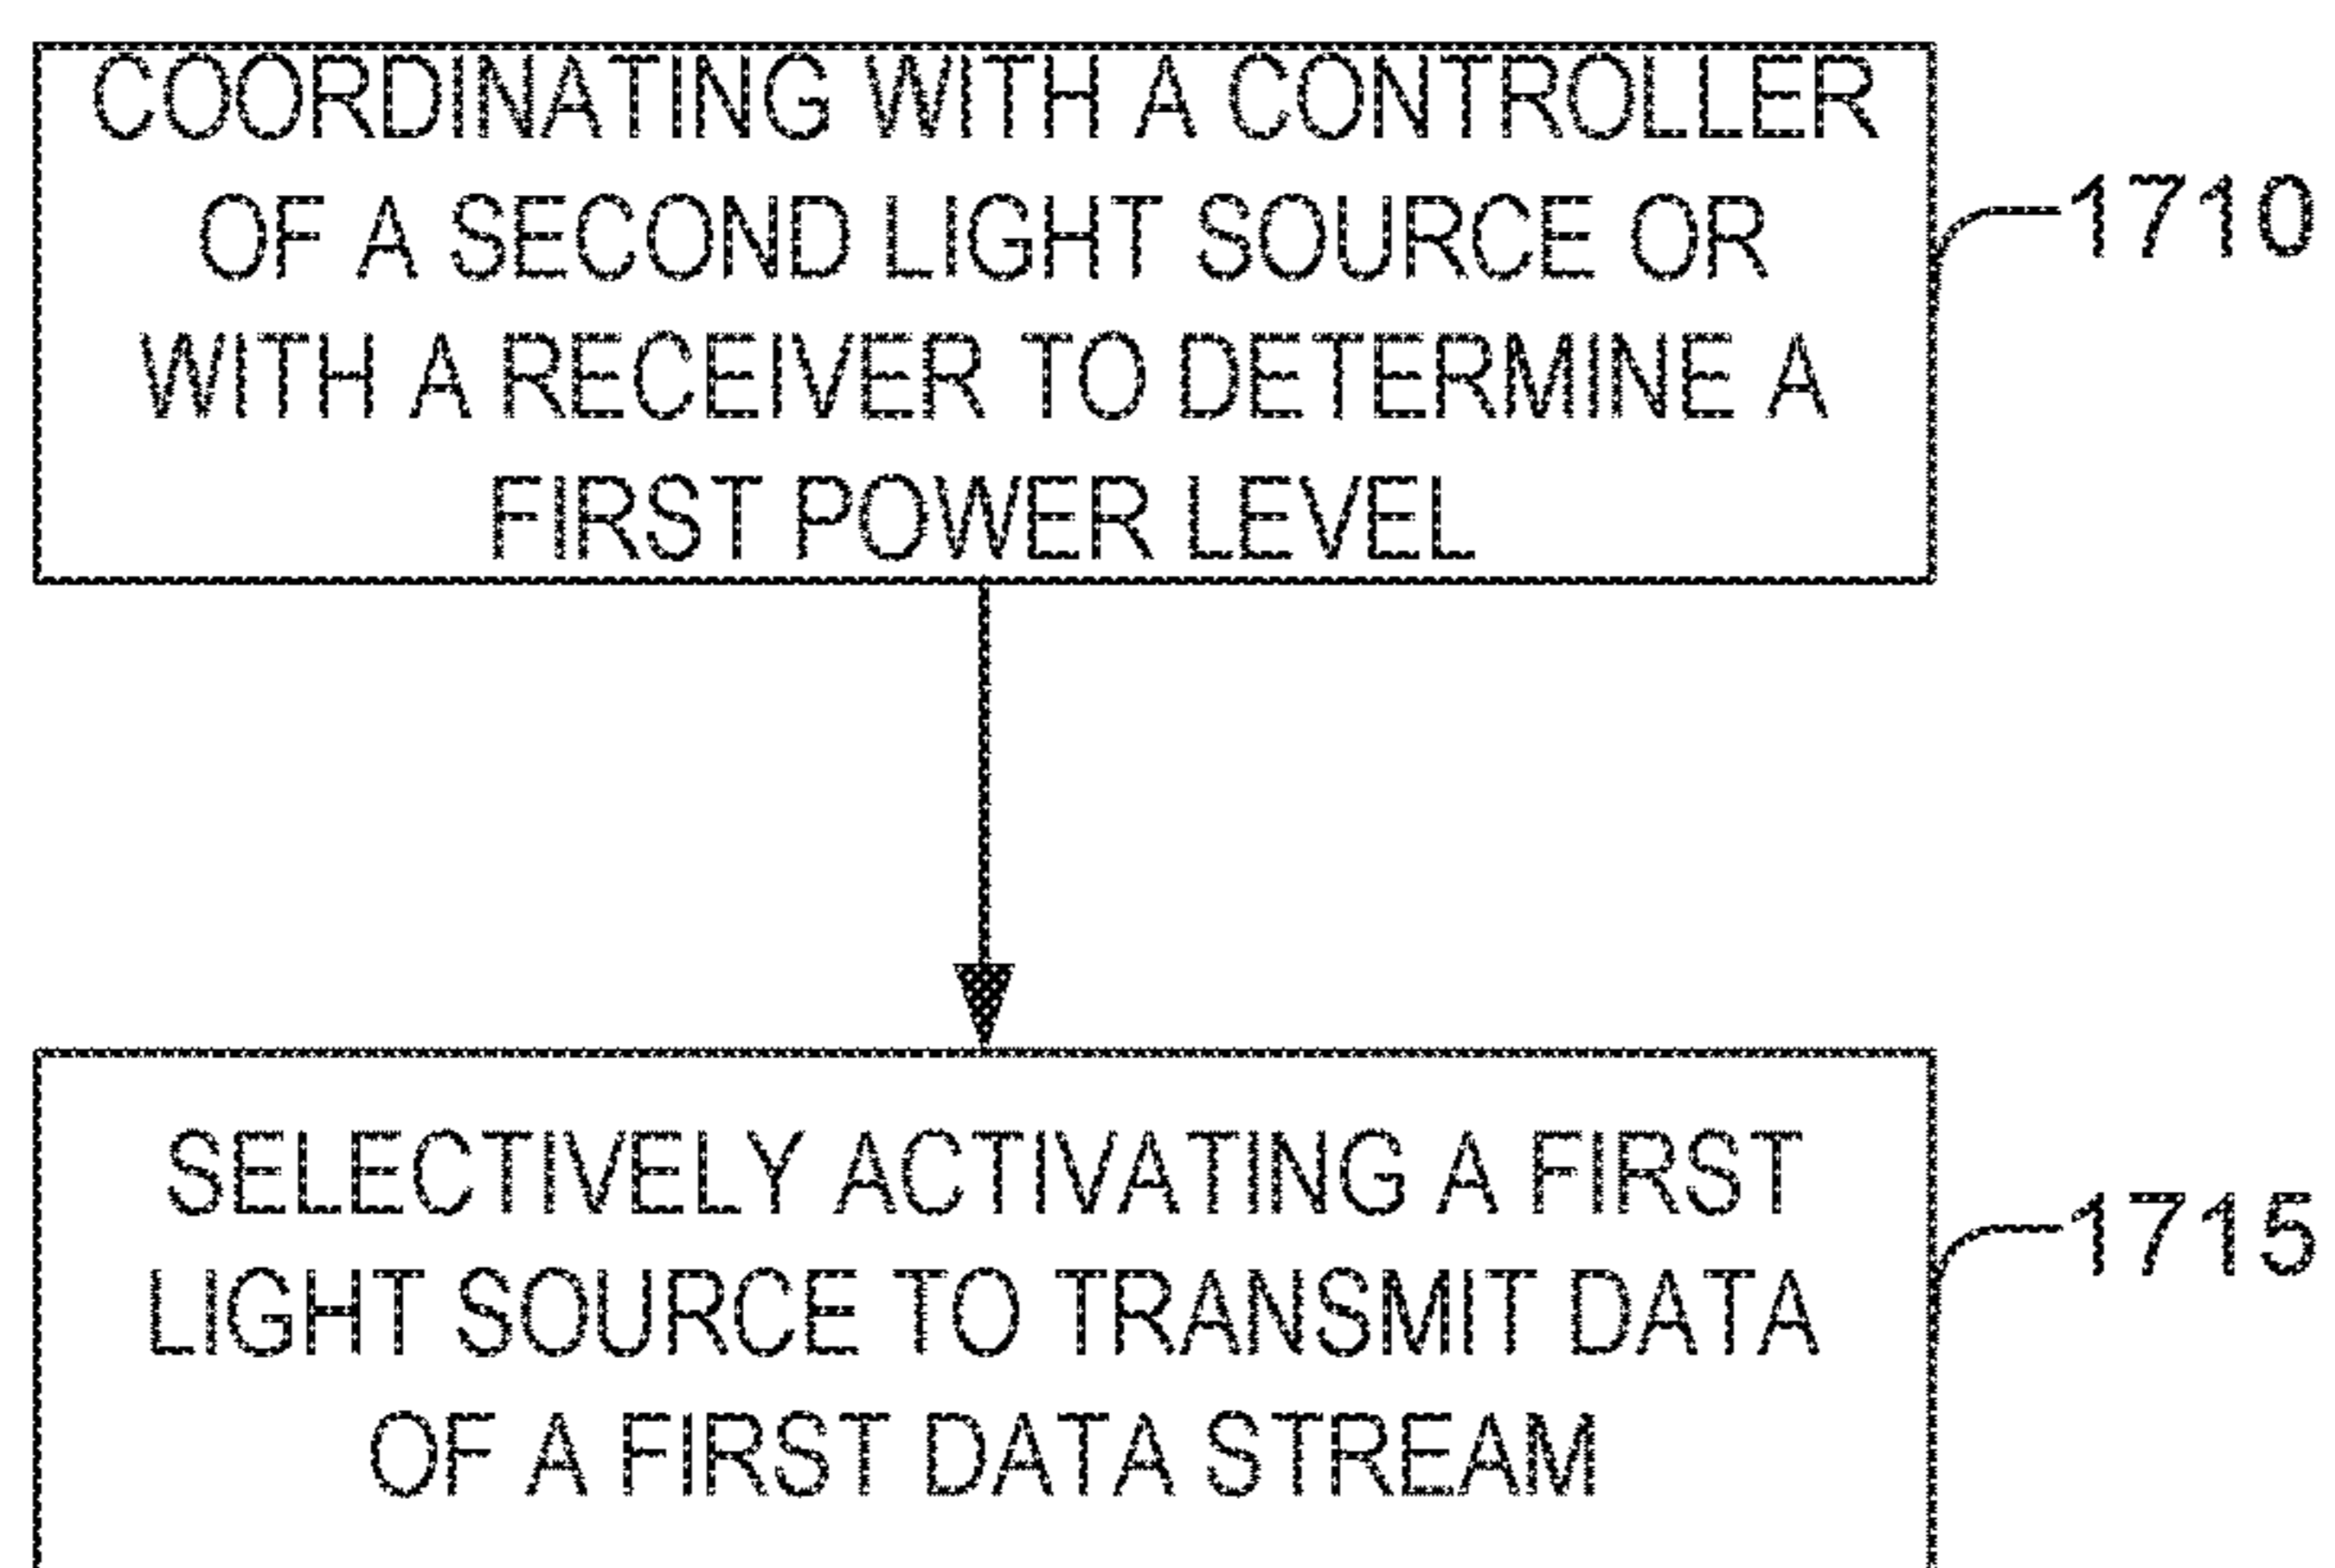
COORDINATING WITH A CONTROLLER OF A SECOND LIGHT SOURCE OR WITH A RECEIVER TO DETERMINE A FIRST POWER LEVEL

1710

SELECTIVELY ACTIVATING A FIRST LIGHT SOURCE TO TRANSMIT DATA OF A FIRST DATA STREAM

1715